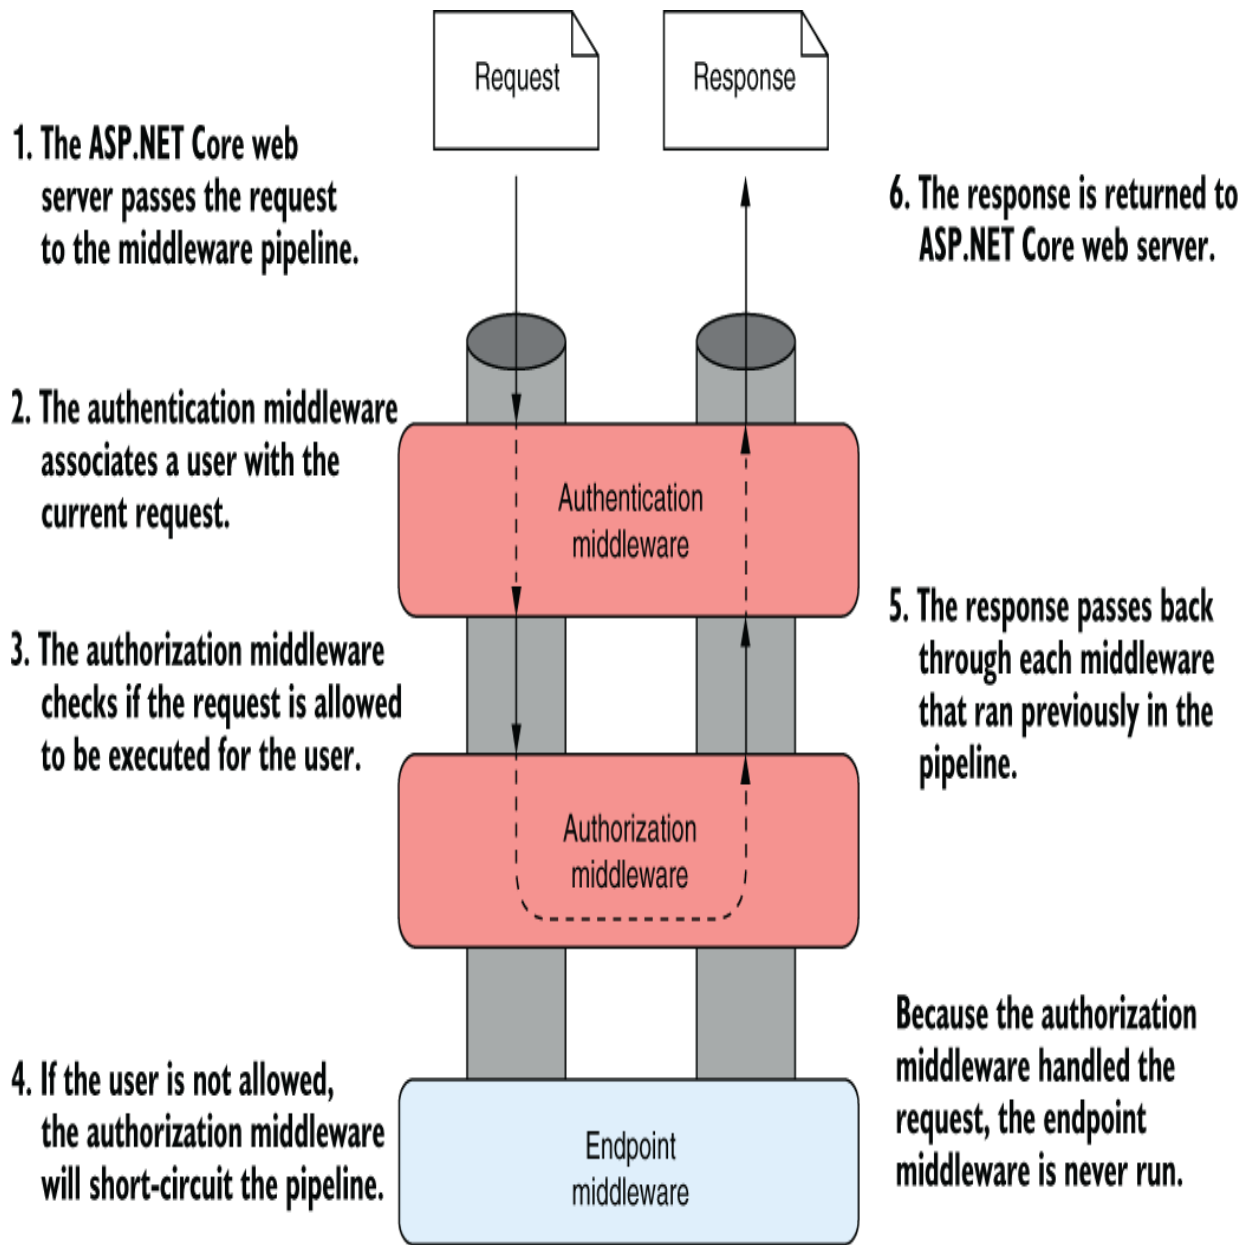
Request

Response

1. The ASP.NET Core web server passes the request to the middleware pipeline.

6. The response is returned to ASP.NET Core web server.

2. The authentication middleware associates a user with the current request.

Authentication middleware

5. The response passes back through each middleware that ran previously in the pipeline.

3. The authorization middleware checks if the request is allowed to be executed for the user.

Authorization middleware

Because the authorization middleware handled the request, the endpoint middleware is never run.

4. If the user is not allowed, the authorization middleware will short-circuit the pipeline.

Endpoint middleware